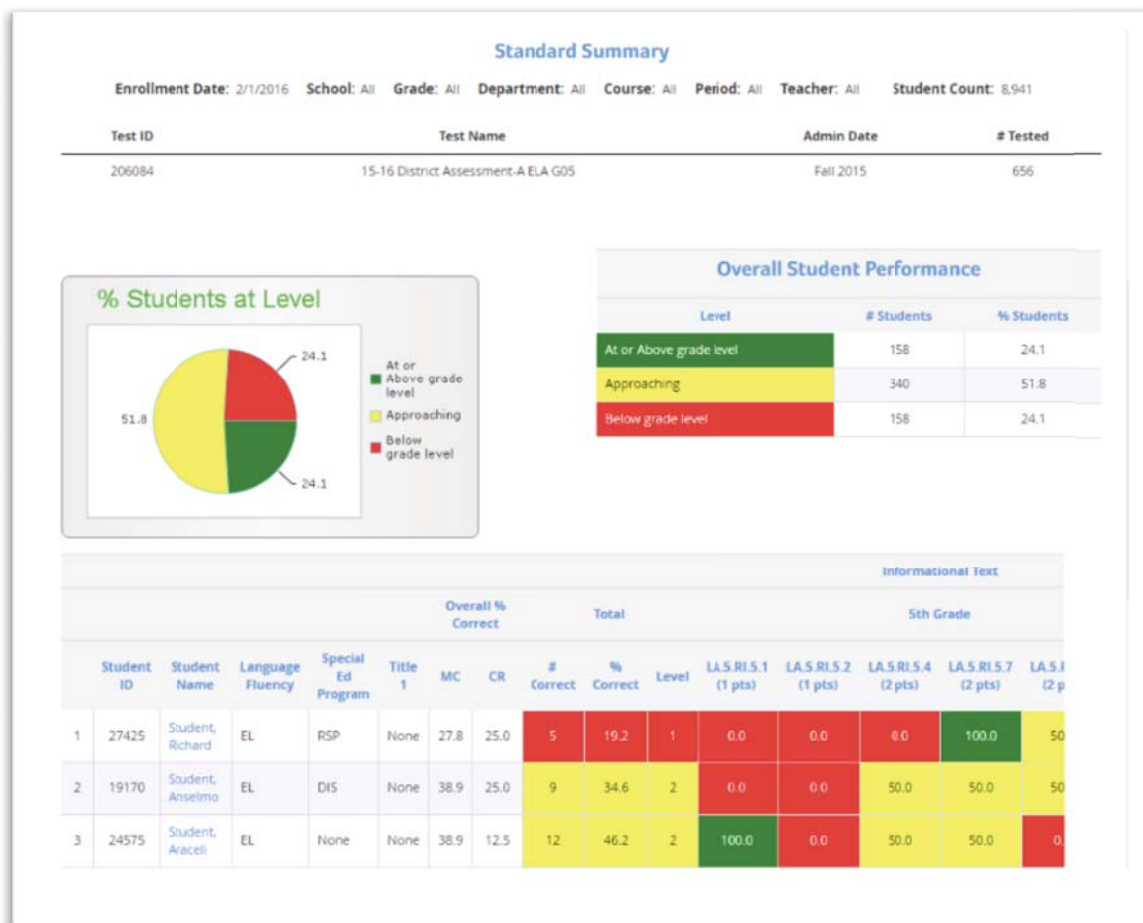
Standard Summary

Enrollment Date: 2/1/2016 School: All Grade: All Department: All Course: All Period: All Teacher: All Student Count: 8,941

| Test ID | Test Name | Admin Date | # Tested |
|---|---|---|---|
| 206084 | 15-16 District Assessment-A ELA G05 | Fall 2015 | 656 |

% Students at Level

24.1
51.8
24.1

At or Above grade level
Approaching
Below grade level

Overall Student Performance

| Level | # Students | % Students |
|---|---|---|
| At or Above grade level | 158 | 24.1 |
| Approaching | 340 | 51.8 |
| Below grade level | 158 | 24.1 |

Informational Text

| | Student ID | Student Name | Language Fluency | Special Ed Program | Title 1 | Overall % Correct MC | Overall % Correct CR | Total # Correct | Total % Correct | Total Level | 5th Grade LA.5.RI.5.1 (1 pts) | LA.5.RI.5.2 (1 pts) | LA.5.RI.5.4 (2 pts) | LA.5.RI.5.7 (2 pts) | LA.5.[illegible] (2 p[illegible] |
|---|---|---|---|---|---|---|---|---|---|---|---|---|---|---|---|
| 1 | 27425 | Student, Richard | EL | RSP | None | 27.8 | 25.0 | 5 | 19.2 | 1 | 0.0 | 0.0 | 0.0 | 100.0 | 50 |
| 2 | 19170 | Student, Anselmo | EL | DIS | None | 38.9 | 25.0 | 9 | 34.6 | 2 | 0.0 | 0.0 | 50.0 | 50.0 | 50 |
| 3 | 24575 | Student, Araceli | EL | None | None | 38.9 | 12.5 | 12 | 46.2 | 2 | 100.0 | 0.0 | 50.0 | 50.0 | 0. |